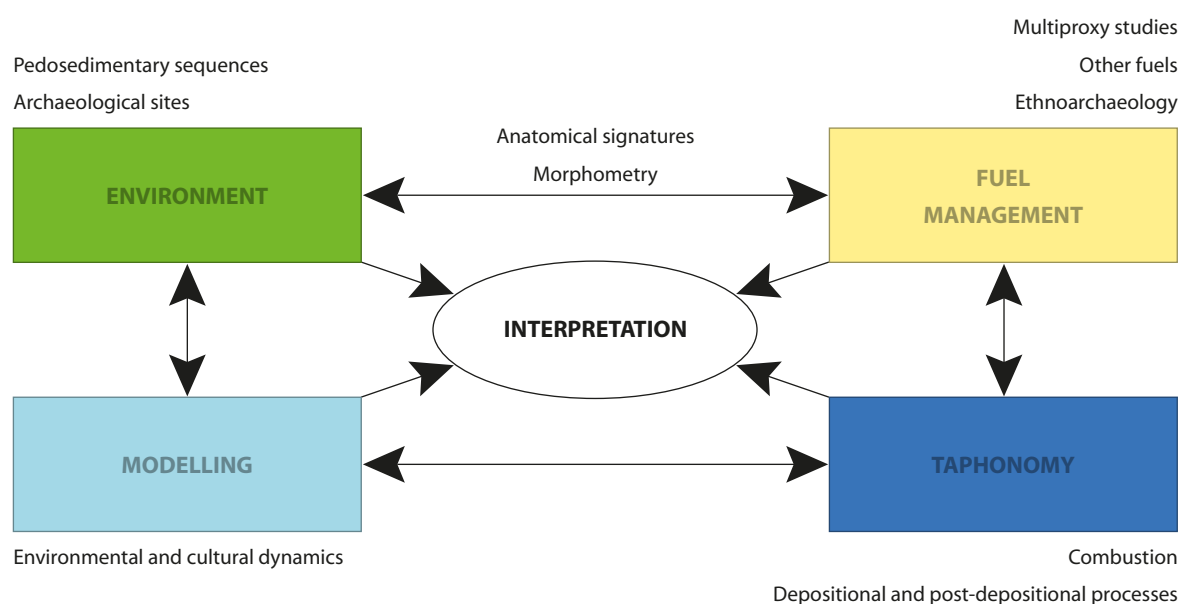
Multiproxy studies

Pedosedimentary sequences

Other fuels

Archaeological sites

Ethnoarchaeology

Anatomical signatures

Morphometry

ENVIRONMENT

FUEL MANAGEMENT

INTERPRETATION

MODELLING

TAPHONOMY

Environmental and cultural dynamics

Combustion

Depositional and post-depositional processes